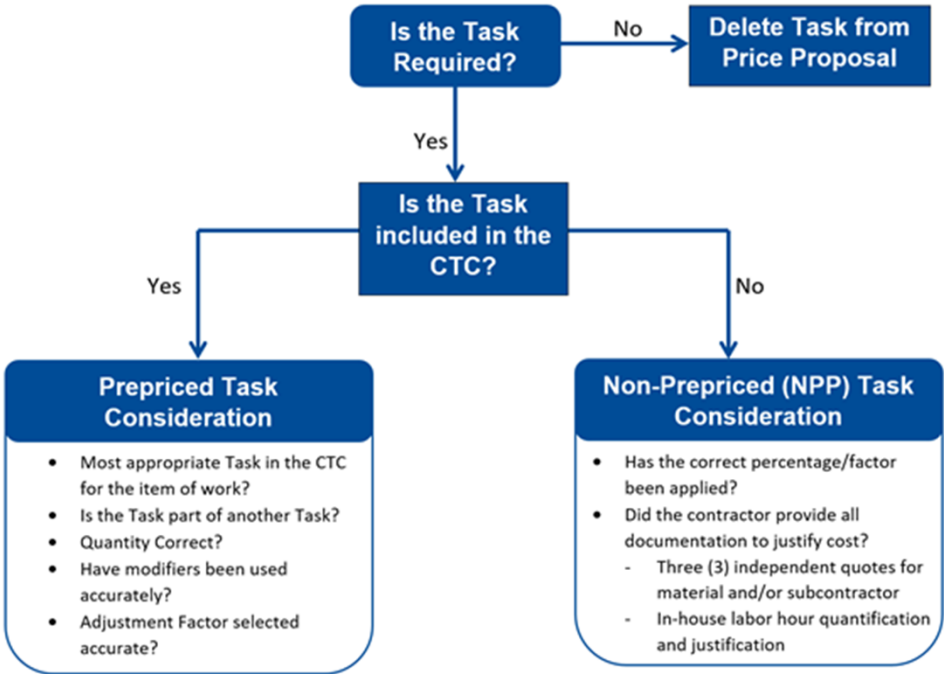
Is the Task Required?

No

Delete Task from Price Proposal

Yes

Is the Task included in the CTC?

Yes

No

Prepriced Task Consideration

- Most appropriate Task in the CTC for the item of work?
- Is the Task part of another Task?
- Quantity Correct?
- Have modifiers been used accurately?
- Adjustment Factor selected accurate?

Non-Prepriced (NPP) Task Consideration

- Has the correct percentage/factor been applied?
- Did the contractor provide all documentation to justify cost?
  - Three (3) independent quotes for material and/or subcontractor
  - In-house labor hour quantification and justification